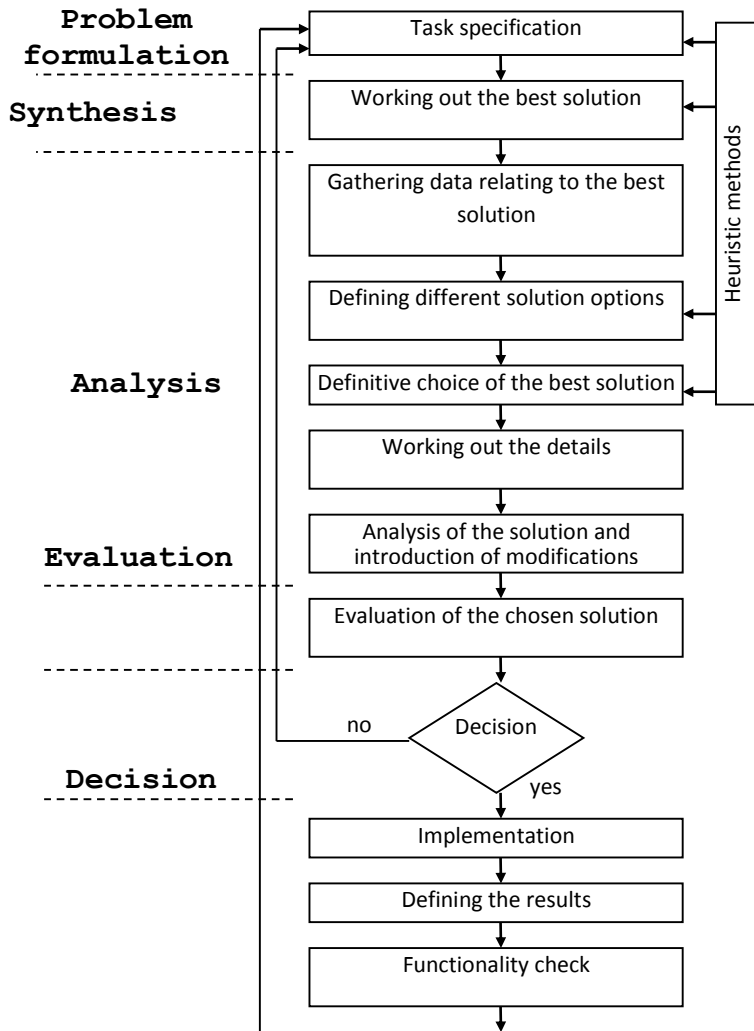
Problem formulation

Synthesis

Analysis

Evaluation

Decision

Task specification

Working out the best solution

Gathering data relating to the best solution

Defining different solution options

Definitive choice of the best solution

Working out the details

Analysis of the solution and introduction of modifications

Evaluation of the chosen solution

no

Decision

yes

Implementation

Defining the results

Functionality check

Heuristic methods